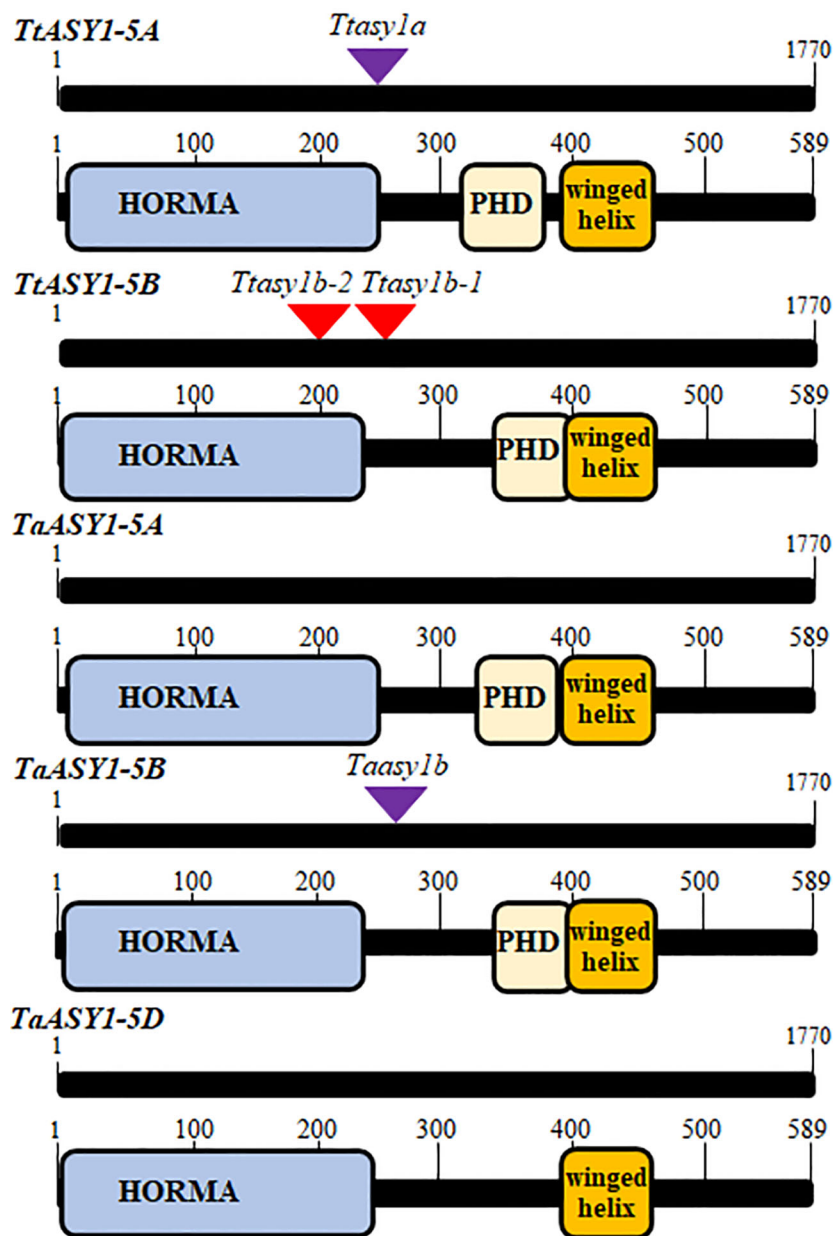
TtASY1-5A
Ttasy1a
1
1770
1
100
200
300
400
500
589
HORMA
PHD
winged helix

TtASY1-5B
Ttasy1b-2 Ttasy1b-1
1
1770
1
100
200
300
400
500
589
HORMA
PHD
winged helix

TaASY1-5A
1
1770
1
100
200
300
400
500
589
HORMA
PHD
winged helix

TaASY1-5B
Taasy1b
1
1770
1
100
200
300
400
500
589
HORMA
PHD
winged helix

TaASY1-5D
1
1770
1
100
200
300
400
500
589
HORMA
winged helix